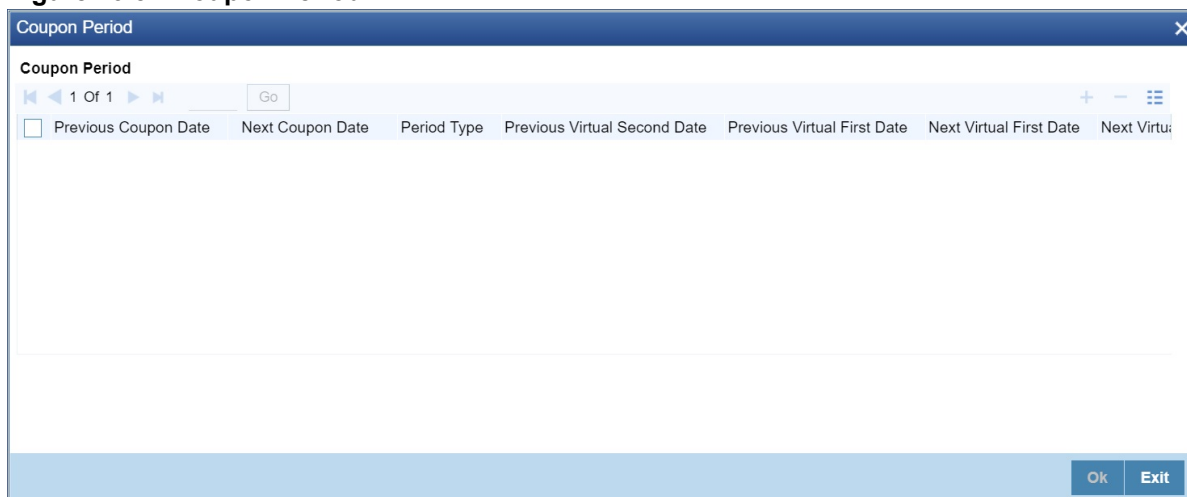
Coupon Period

Coupon Period

1 Of 1 Go

| Previous Coupon Date | Next Coupon Date | Period Type | Previous Virtual Second Date | Previous Virtual First Date | Next Virtual First Date | Next Virtu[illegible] |
|---|---|---|---|---|---|---|

Ok Exit